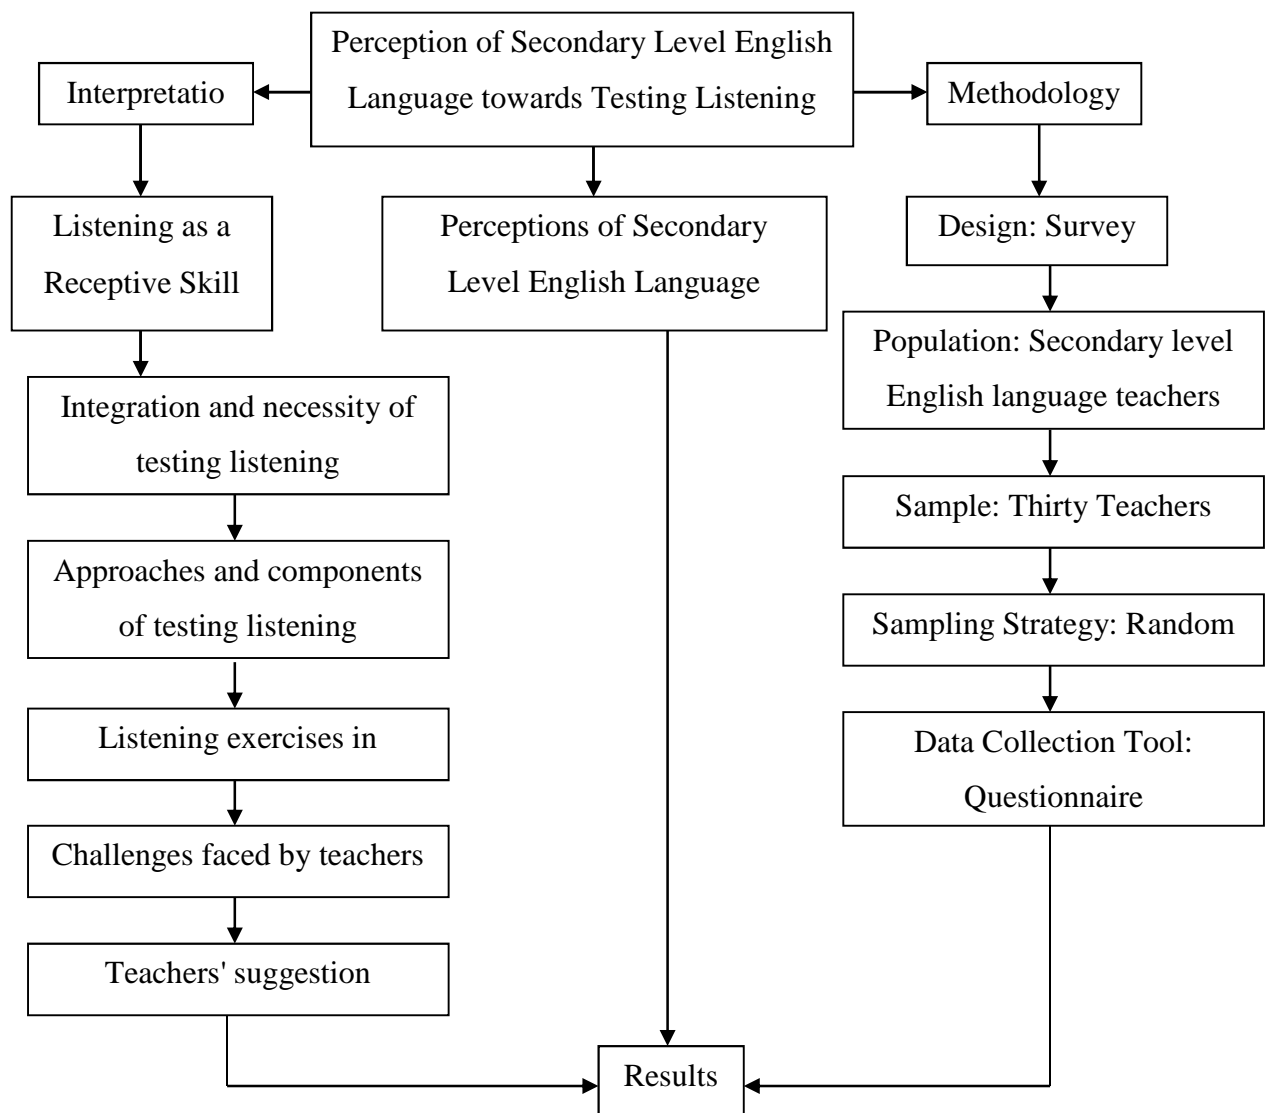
Perception of Secondary Level English Language towards Testing Listening

Interpretatio

Methodology

Listening as a Receptive Skill

Perceptions of Secondary Level English Language

Design: Survey

Population: Secondary level English language teachers

Integration and necessity of testing listening

Sample: Thirty Teachers

Approaches and components of testing listening

Sampling Strategy: Random

Listening exercises in

Data Collection Tool: Questionnaire

Challenges faced by teachers

Teachers' suggestion

Results